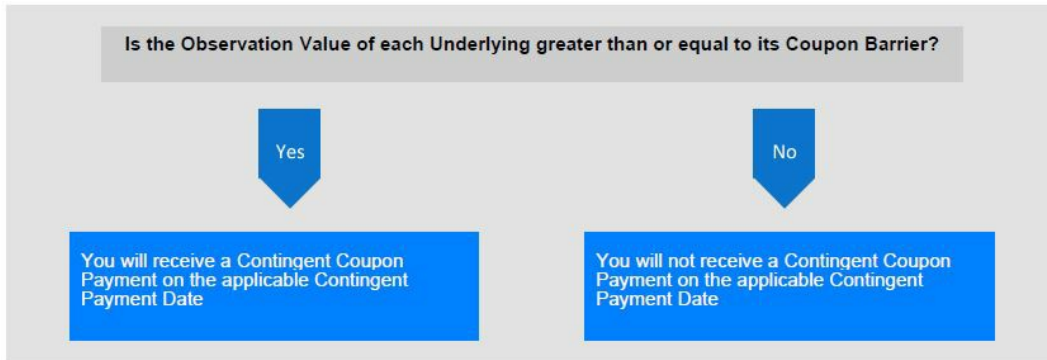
Is the Observation Value of each Underlying greater than or equal to its Coupon Barrier?

Yes

No

You will receive a Contingent Coupon Payment on the applicable Contingent Payment Date

You will not receive a Contingent Coupon Payment on the applicable Contingent Payment Date